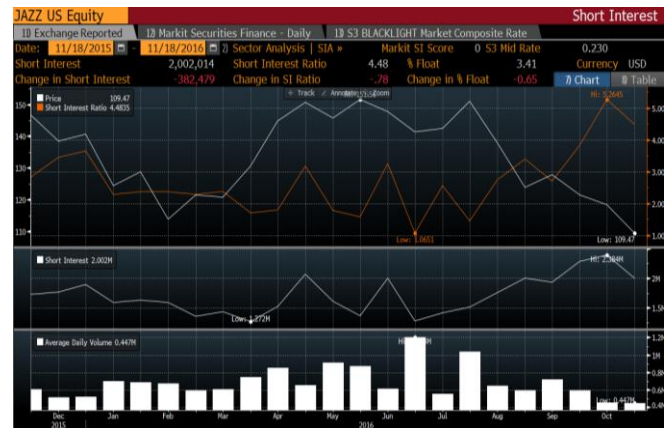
JAZZ US Equity

Short Interest

1) Exchange Reported | 1) Markit Securities Finance - Daily | 1) S3 BLACKLIGHT Market Composite Rate

Date: 11/18/2015 - 11/18/2016 | 2) Sector Analysis | SIA » | Markit SI Score 0 | S3 Mid Rate 0.230

Short Interest 2,002,014 | Short Interest Ratio 4.48 | % Float 3.41 | Currency USD

Change in Short Interest -382,479 | Change in SI Ratio -.78 | Change in % Float -0.65 | 7) Chart | 8) Table

Track | Annotate | Zoom

Price 109.47
Short Interest Ratio 4.4835

Hi: 5.2645

Low: 1.0651

Low: 109.47

150
140
130
120
110

5.00
4.00
3.00
2.00
1.00

Short Interest 2.002M

Hi: 2.384M

Low: 1.272M

2M
1.5M

Average Daily Volume 0.447M

Hi: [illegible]M

Low: 0.447M

1.2M
1M
0.8M
0.6M
0.4M

Dec 2015 | Jan | Feb | Mar | Apr | May 2016 | Jun | Jul | Aug | Sep | Oct